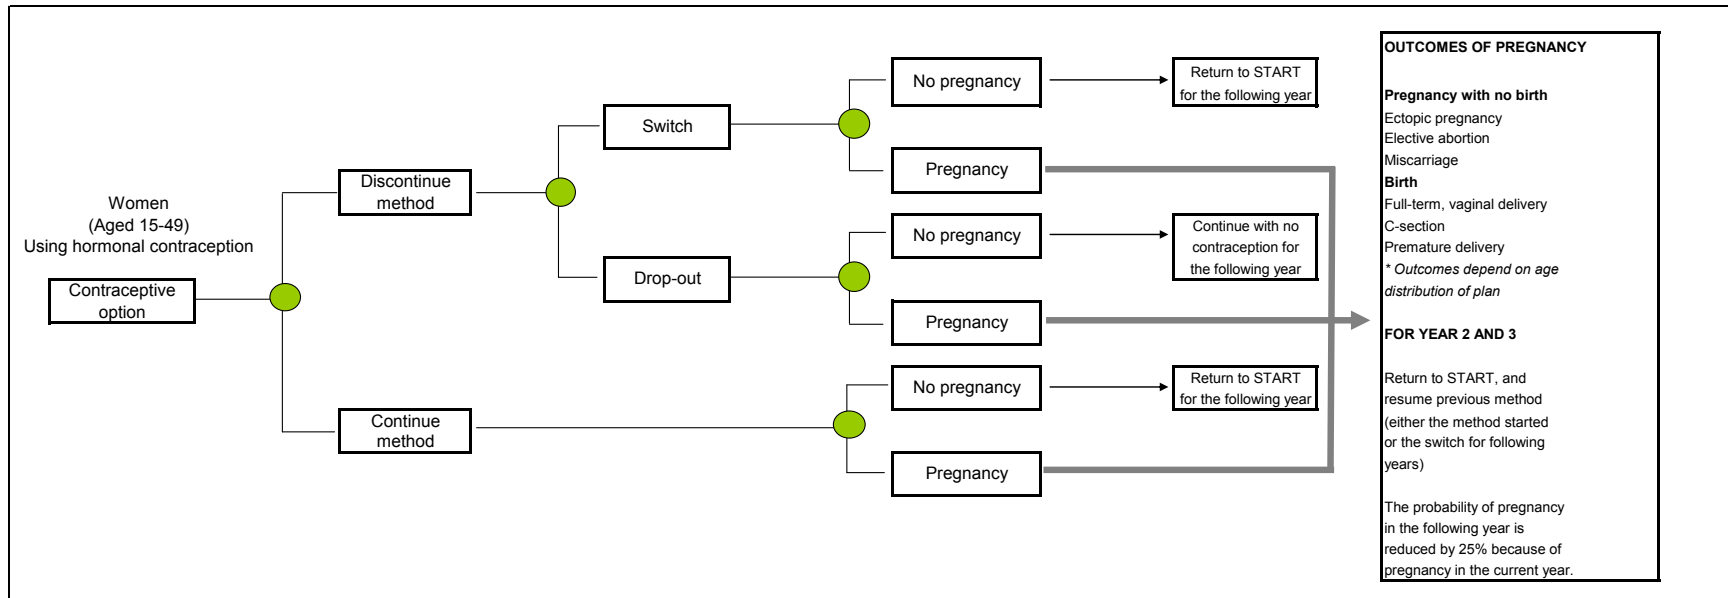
Women
(Aged 15-49)
Using hormonal contraception

Contraceptive option

Discontinue method

Switch

No pregnancy

Return to START for the following year

Pregnancy

Drop-out

No pregnancy

Continue with no contraception for the following year

Pregnancy

Continue method

No pregnancy

Return to START for the following year

Pregnancy

OUTCOMES OF PREGNANCY

Pregnancy with no birth
Ectopic pregnancy
Elective abortion
Miscarriage
Birth
Full-term, vaginal delivery
C-section
Premature delivery
* Outcomes depend on age distribution of plan

FOR YEAR 2 AND 3

Return to START, and resume previous method (either the method started or the switch for following years)

The probability of pregnancy in the following year is reduced by 25% because of pregnancy in the current year.